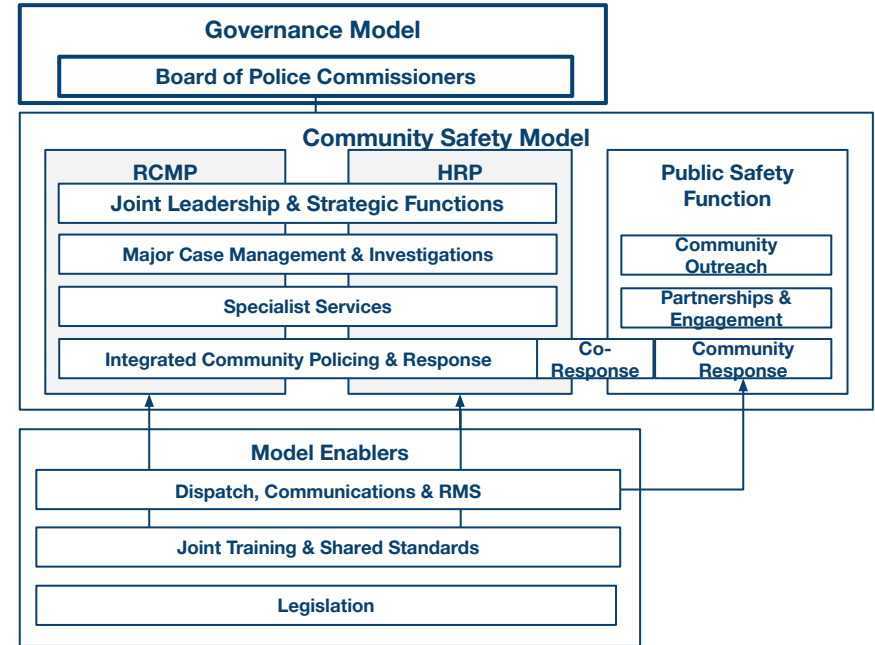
Governance Model

Board of Police Commissioners

Community Safety Model

RCMP

HRP

Joint Leadership & Strategic Functions

Major Case Management & Investigations

Specialist Services

Integrated Community Policing & Response

Co-Response

Public Safety Function

Community Outreach

Partnerships & Engagement

Community Response

Model Enablers

Dispatch, Communications & RMS

Joint Training & Shared Standards

Legislation